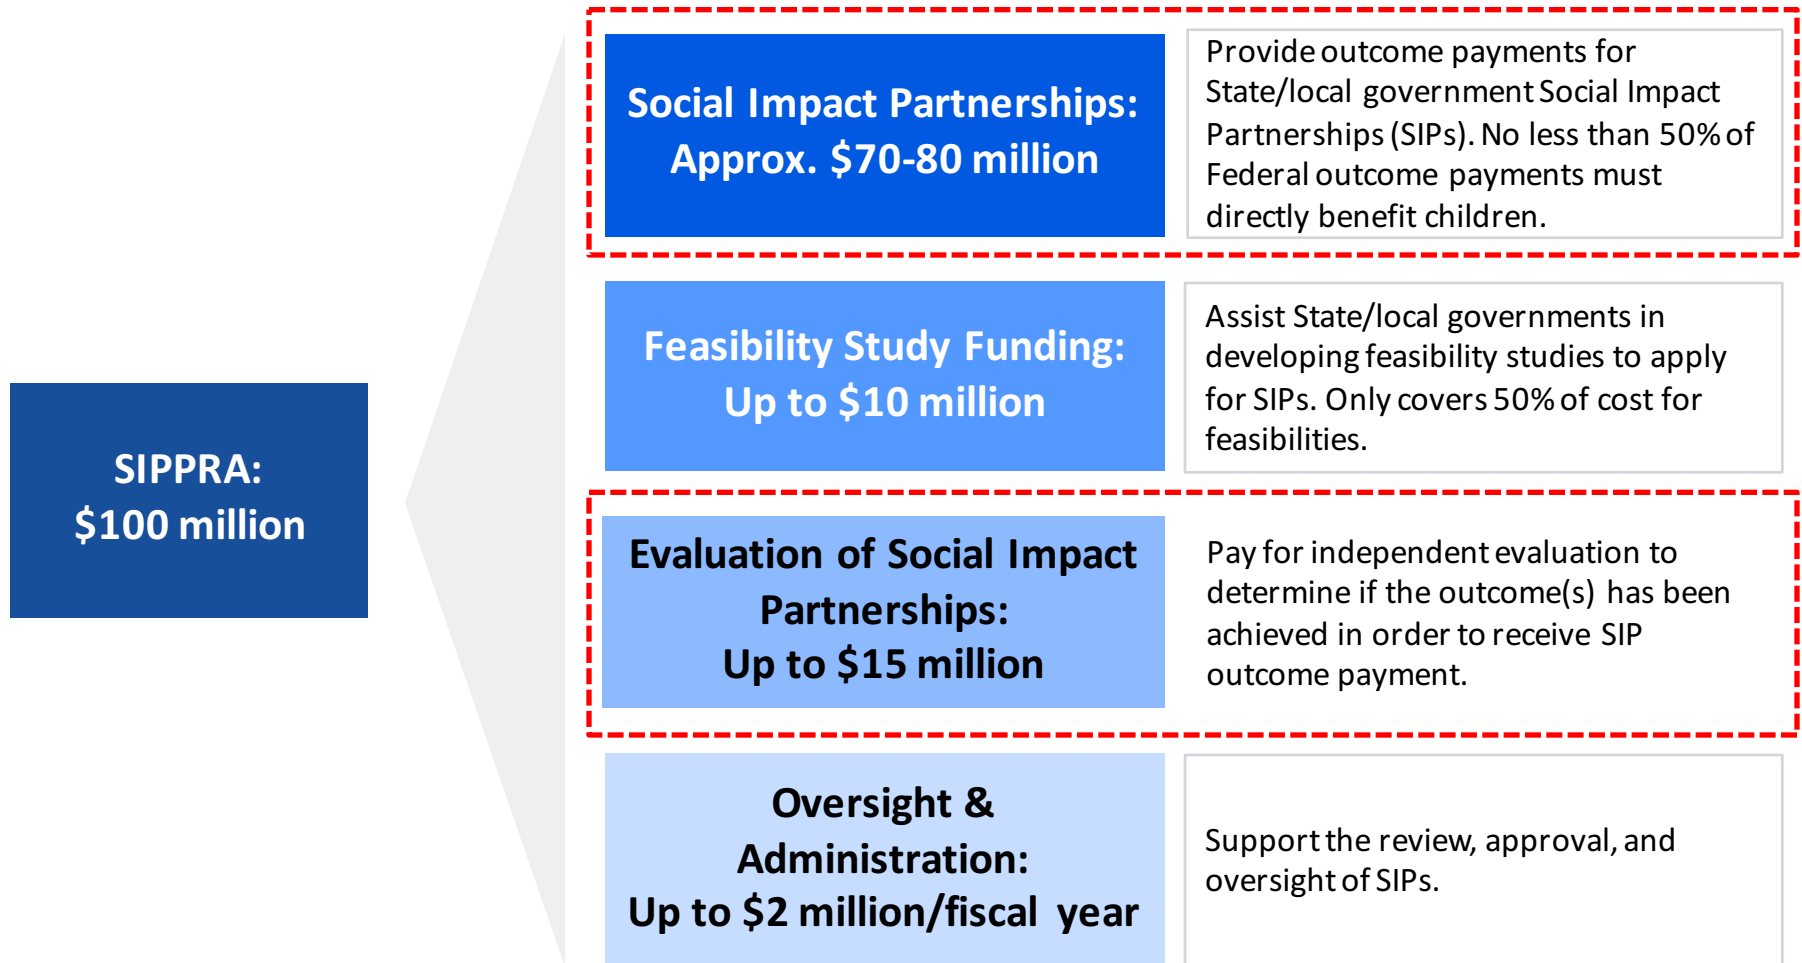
SIPPRA:
\$100 million

Social Impact Partnerships:
Approx. \$70-80 million

Provide outcome payments for State/local government Social Impact Partnerships (SIPs). No less than 50% of Federal outcome payments must directly benefit children.

Feasibility Study Funding:
Up to \$10 million

Assist State/local governments in developing feasibility studies to apply for SIPs. Only covers 50% of cost for feasibilities.

Evaluation of Social Impact Partnerships:
Up to \$15 million

Pay for independent evaluation to determine if the outcome(s) has been achieved in order to receive SIP outcome payment.

Oversight & Administration:
Up to \$2 million/fiscal year

Support the review, approval, and oversight of SIPs.